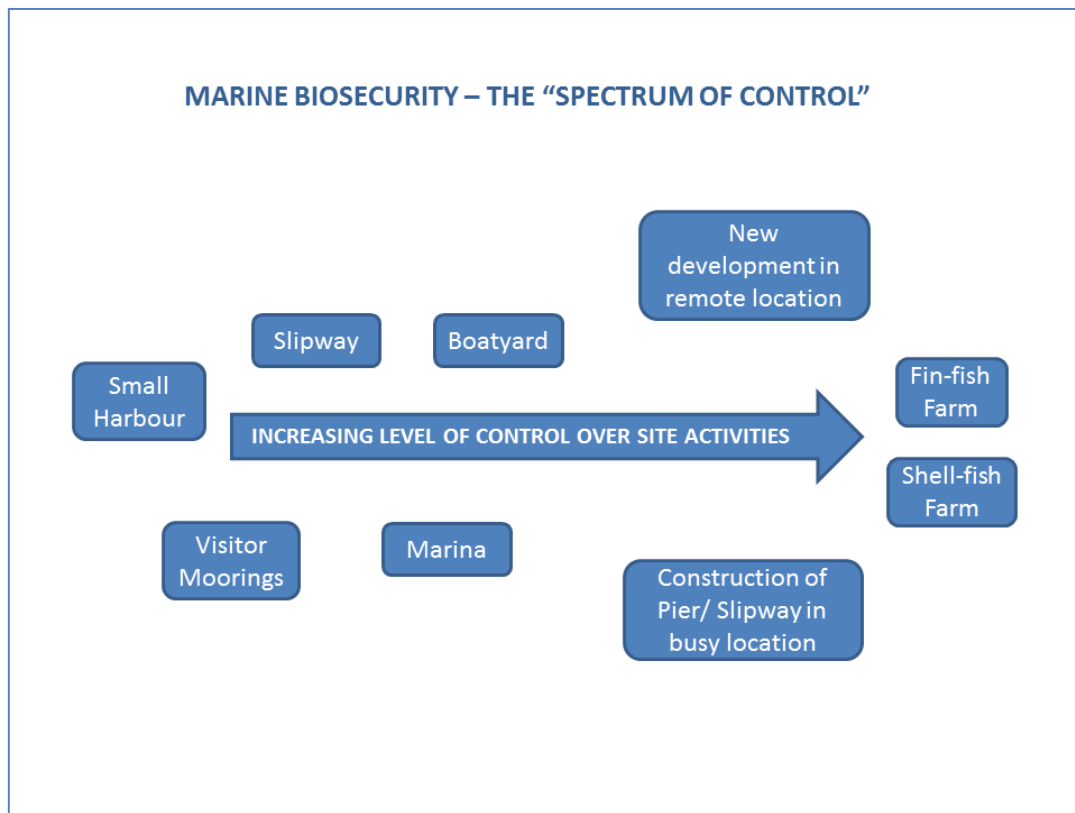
MARINE BIOSECURITY – THE "SPECTRUM OF CONTROL"

New development in remote location

Slipway

Boatyard

Small Harbour

INCREASING LEVEL OF CONTROL OVER SITE ACTIVITIES

Fin-fish Farm

Shell-fish Farm

Visitor Moorings

Marina

Construction of Pier/ Slipway in busy location